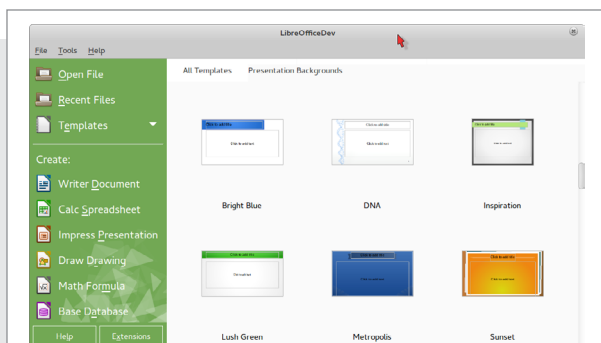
LibreOfficeDev

File Tools Help

Open File

Recent Files

Templates

Create:

Writer Document

Calc Spreadsheet

Impress Presentation

Draw Drawing

Math Formula

Base Database

Help

Extensions

All Templates

Presentation Backgrounds

Bright Blue

DNA

Inspiration

Lush Green

Metropolis

Sunset